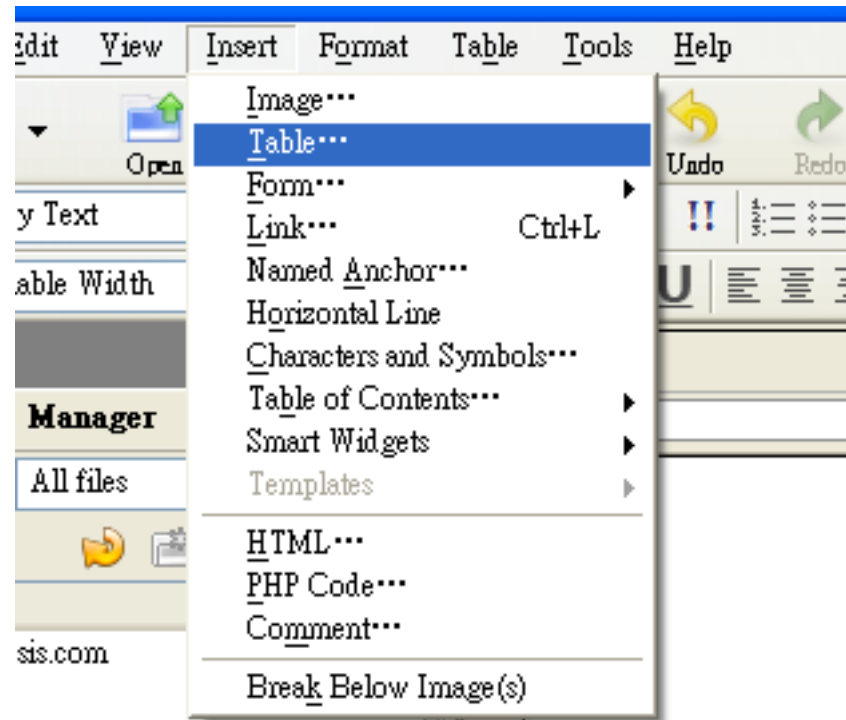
Edit View Insert Format Table Tools Help

Open

Undo Redo

y Text

able Width

Manager

All files

sis.com

Image…
Table…
Form…
Link… Ctrl+L
Named Anchor…
Horizontal Line
Characters and Symbols…
Table of Contents…
Smart Widgets
Templates
HTML…
PHP Code…
Comment…
Break Below Image(s)